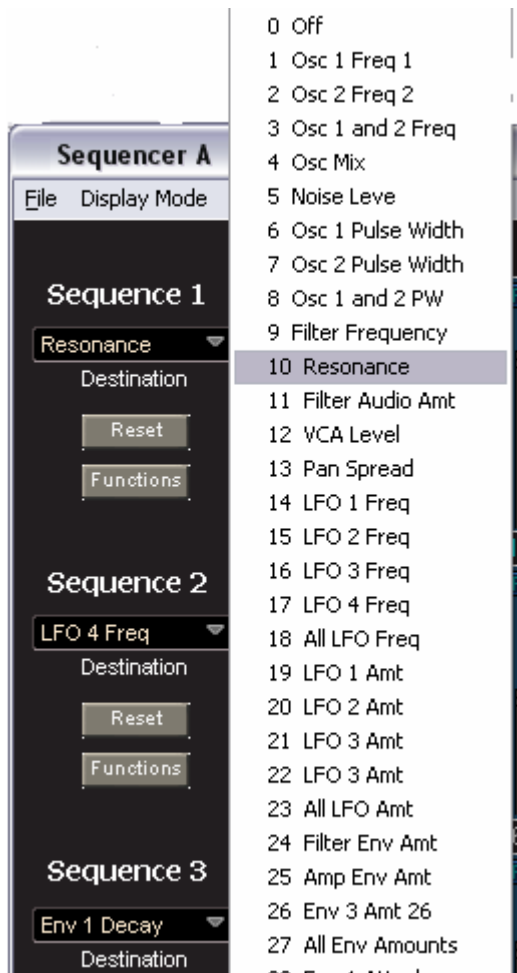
Sequencer A

File Display Mode

Sequence 1

Resonance

Destination

Reset

Functions

Sequence 2

LFO 4 Freq

Destination

Reset

Functions

Sequence 3

Env 1 Decay

Destination

0 Off
1 Osc 1 Freq 1
2 Osc 2 Freq 2
3 Osc 1 and 2 Freq
4 Osc Mix
5 Noise Leve
6 Osc 1 Pulse Width
7 Osc 2 Pulse Width
8 Osc 1 and 2 PW
9 Filter Frequency
10 Resonance
11 Filter Audio Amt
12 VCA Level
13 Pan Spread
14 LFO 1 Freq
15 LFO 2 Freq
16 LFO 3 Freq
17 LFO 4 Freq
18 All LFO Freq
19 LFO 1 Amt
20 LFO 2 Amt
21 LFO 3 Amt
22 LFO 3 Amt
23 All LFO Amt
24 Filter Env Amt
25 Amp Env Amt
26 Env 3 Amt 26
27 All Env Amounts
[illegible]